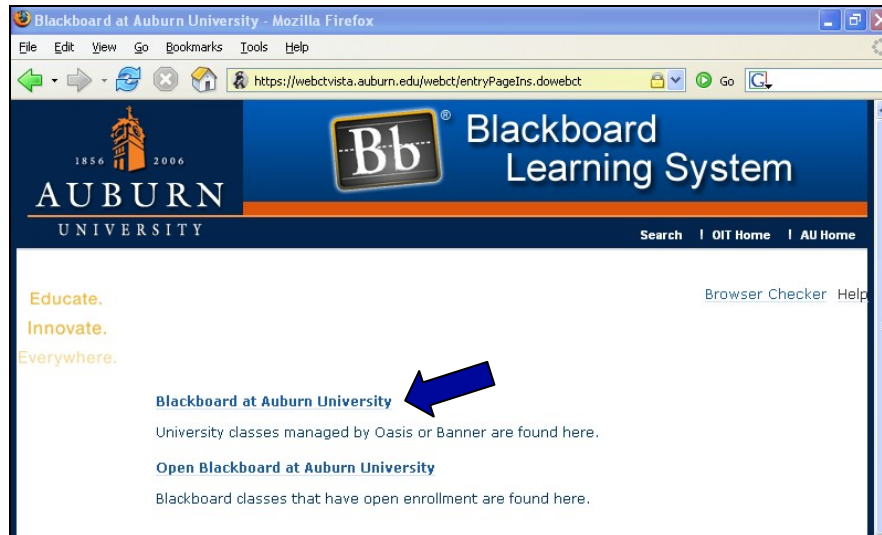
Blackboard at Auburn University - Mozilla Firefox

File Edit View Go Bookmarks Tools Help

https://webctvista.auburn.edu/webct/entryPageIns.dowebct

Go

1856 2006 AUBURN UNIVERSITY

Bb® Blackboard Learning System

Search | OIT Home | AU Home

Educate. Innovate. Everywhere.

Browser Checker Help

Blackboard at Auburn University

University classes managed by Oasis or Banner are found here.

Open Blackboard at Auburn University

Blackboard classes that have open enrollment are found here.